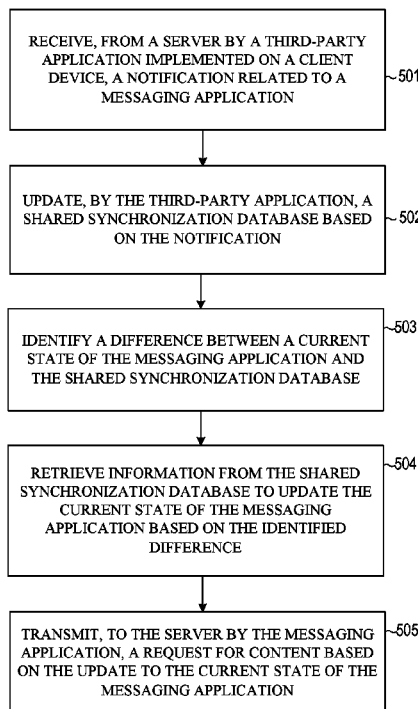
RECEIVE, FROM A SERVER BY A THIRD-PARTY APPLICATION IMPLEMENTED ON A CLIENT DEVICE, A NOTIFICATION RELATED TO A MESSAGING APPLICATION

501

UPDATE, BY THE THIRD-PARTY APPLICATION, A SHARED SYNCHRONIZATION DATABASE BASED ON THE NOTIFICATION

502

IDENTIFY A DIFFERENCE BETWEEN A CURRENT STATE OF THE MESSAGING APPLICATION AND THE SHARED SYNCHRONIZATION DATABASE

503

RETRIEVE INFORMATION FROM THE SHARED SYNCHRONIZATION DATABASE TO UPDATE THE CURRENT STATE OF THE MESSAGING APPLICATION BASED ON THE IDENTIFIED DIFFERENCE

504

TRANSMIT, TO THE SERVER BY THE MESSAGING APPLICATION, A REQUEST FOR CONTENT BASED ON THE UPDATE TO THE CURRENT STATE OF THE MESSAGING APPLICATION

505